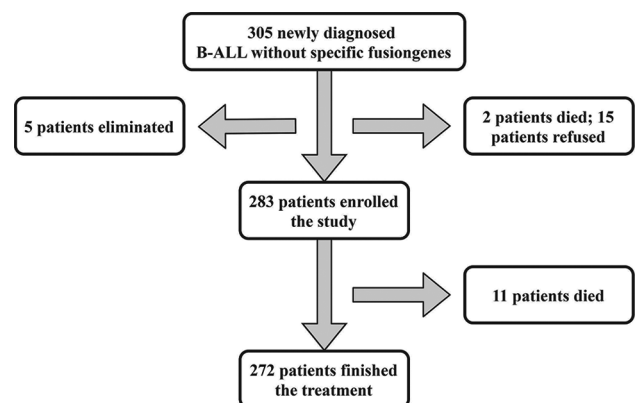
305 newly diagnosed B-ALL without specific fusiongenes

5 patients eliminated

2 patients died; 15 patients refused

283 patients enrolled the study

11 patients died

272 patients finished the treatment